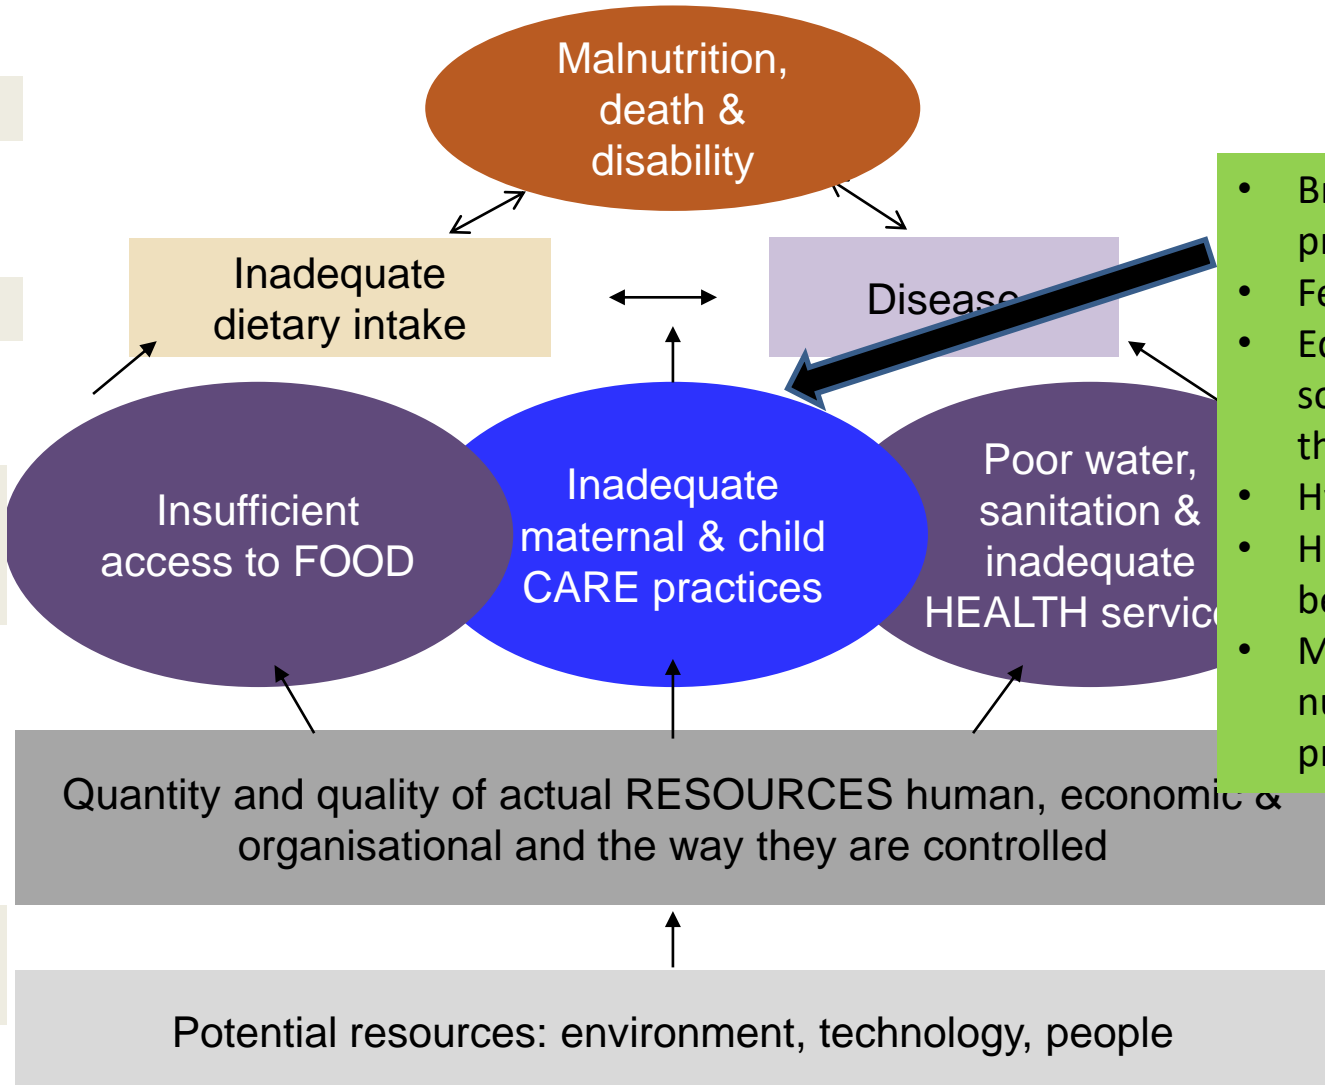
Malnutrition, death & disability

Inadequate dietary intake

Disease

Insufficient access to FOOD

Inadequate maternal & child CARE practices

Poor water, sanitation & inadequate HEALTH servic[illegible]

- Br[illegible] pr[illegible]
- Fe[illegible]
- Ed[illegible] so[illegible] th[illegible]
- H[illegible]
- H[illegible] be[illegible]
- M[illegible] nu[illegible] pr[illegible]

Quantity and quality of actual RESOURCES human, economic & organisational and the way they are controlled

Potential resources: environment, technology, people